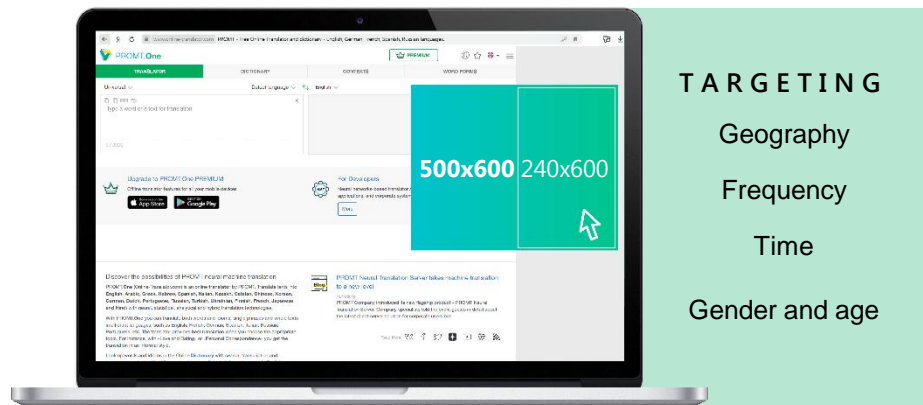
PROMT.One

PREMIUM

TRANSLATOR

DICTIONARY

CONTEXTS

WORD FORMS

Upgrade to PROMT.One PREMIUM

App Store

Google Play

For Developers

Discover the possibilities of PROMT neural machine translation

PROMT Neural Translation Server takes machine translation to a new level

500x600

240x600

TARGETING

Geography

Frequency

Time

Gender and age